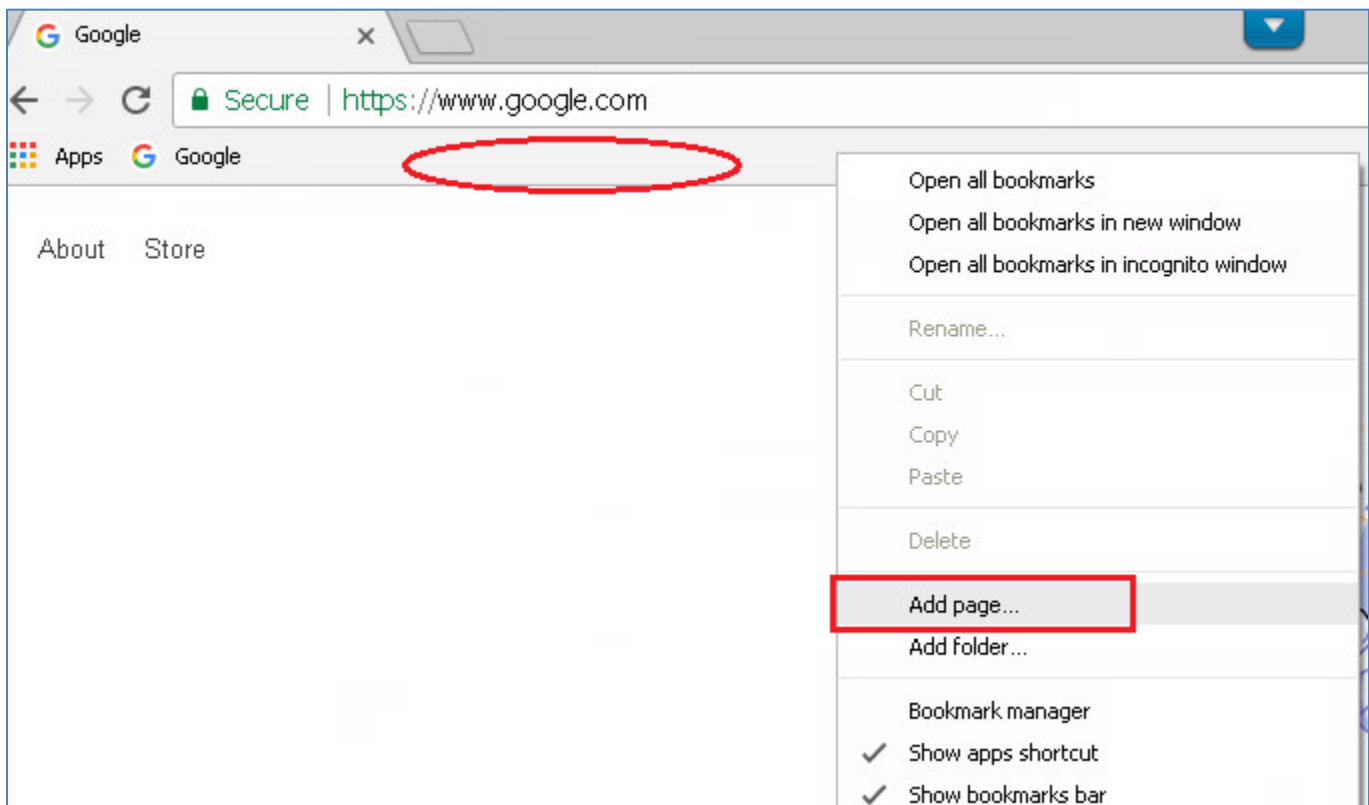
Google ×

Secure | https://www.google.com

Apps Google

About Store

Open all bookmarks
Open all bookmarks in new window
Open all bookmarks in incognito window

Rename...

Cut
Copy
Paste

Delete

Add page...
Add folder...

Bookmark manager
✓ Show apps shortcut
✓ Show bookmarks bar